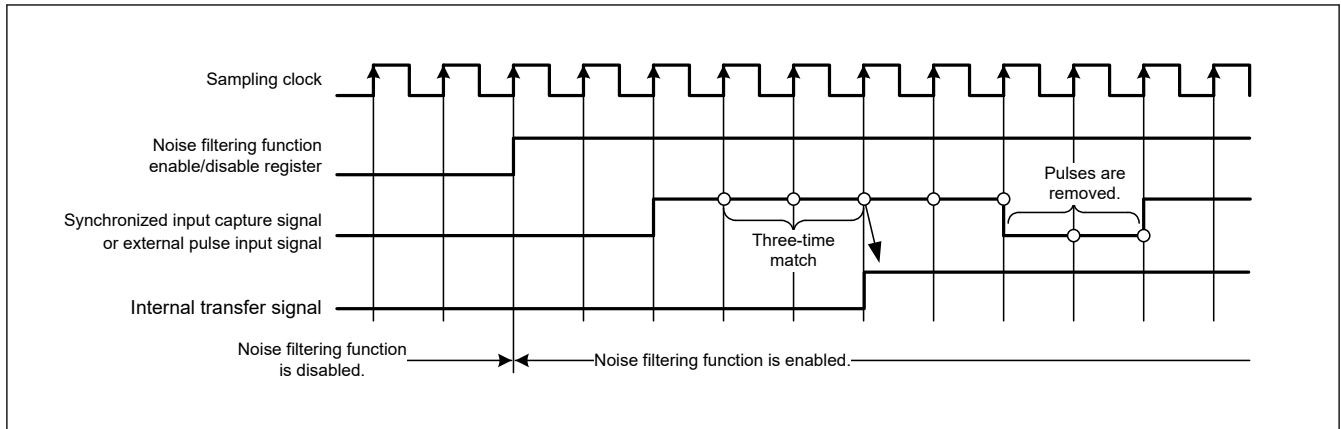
Sampling clock

Noise filtering function enable/disable register

Synchronized input capture signal or external pulse input signal

Three-time match

Pulses are removed.

Internal transfer signal

Noise filtering function is disabled.

Noise filtering function is enabled.